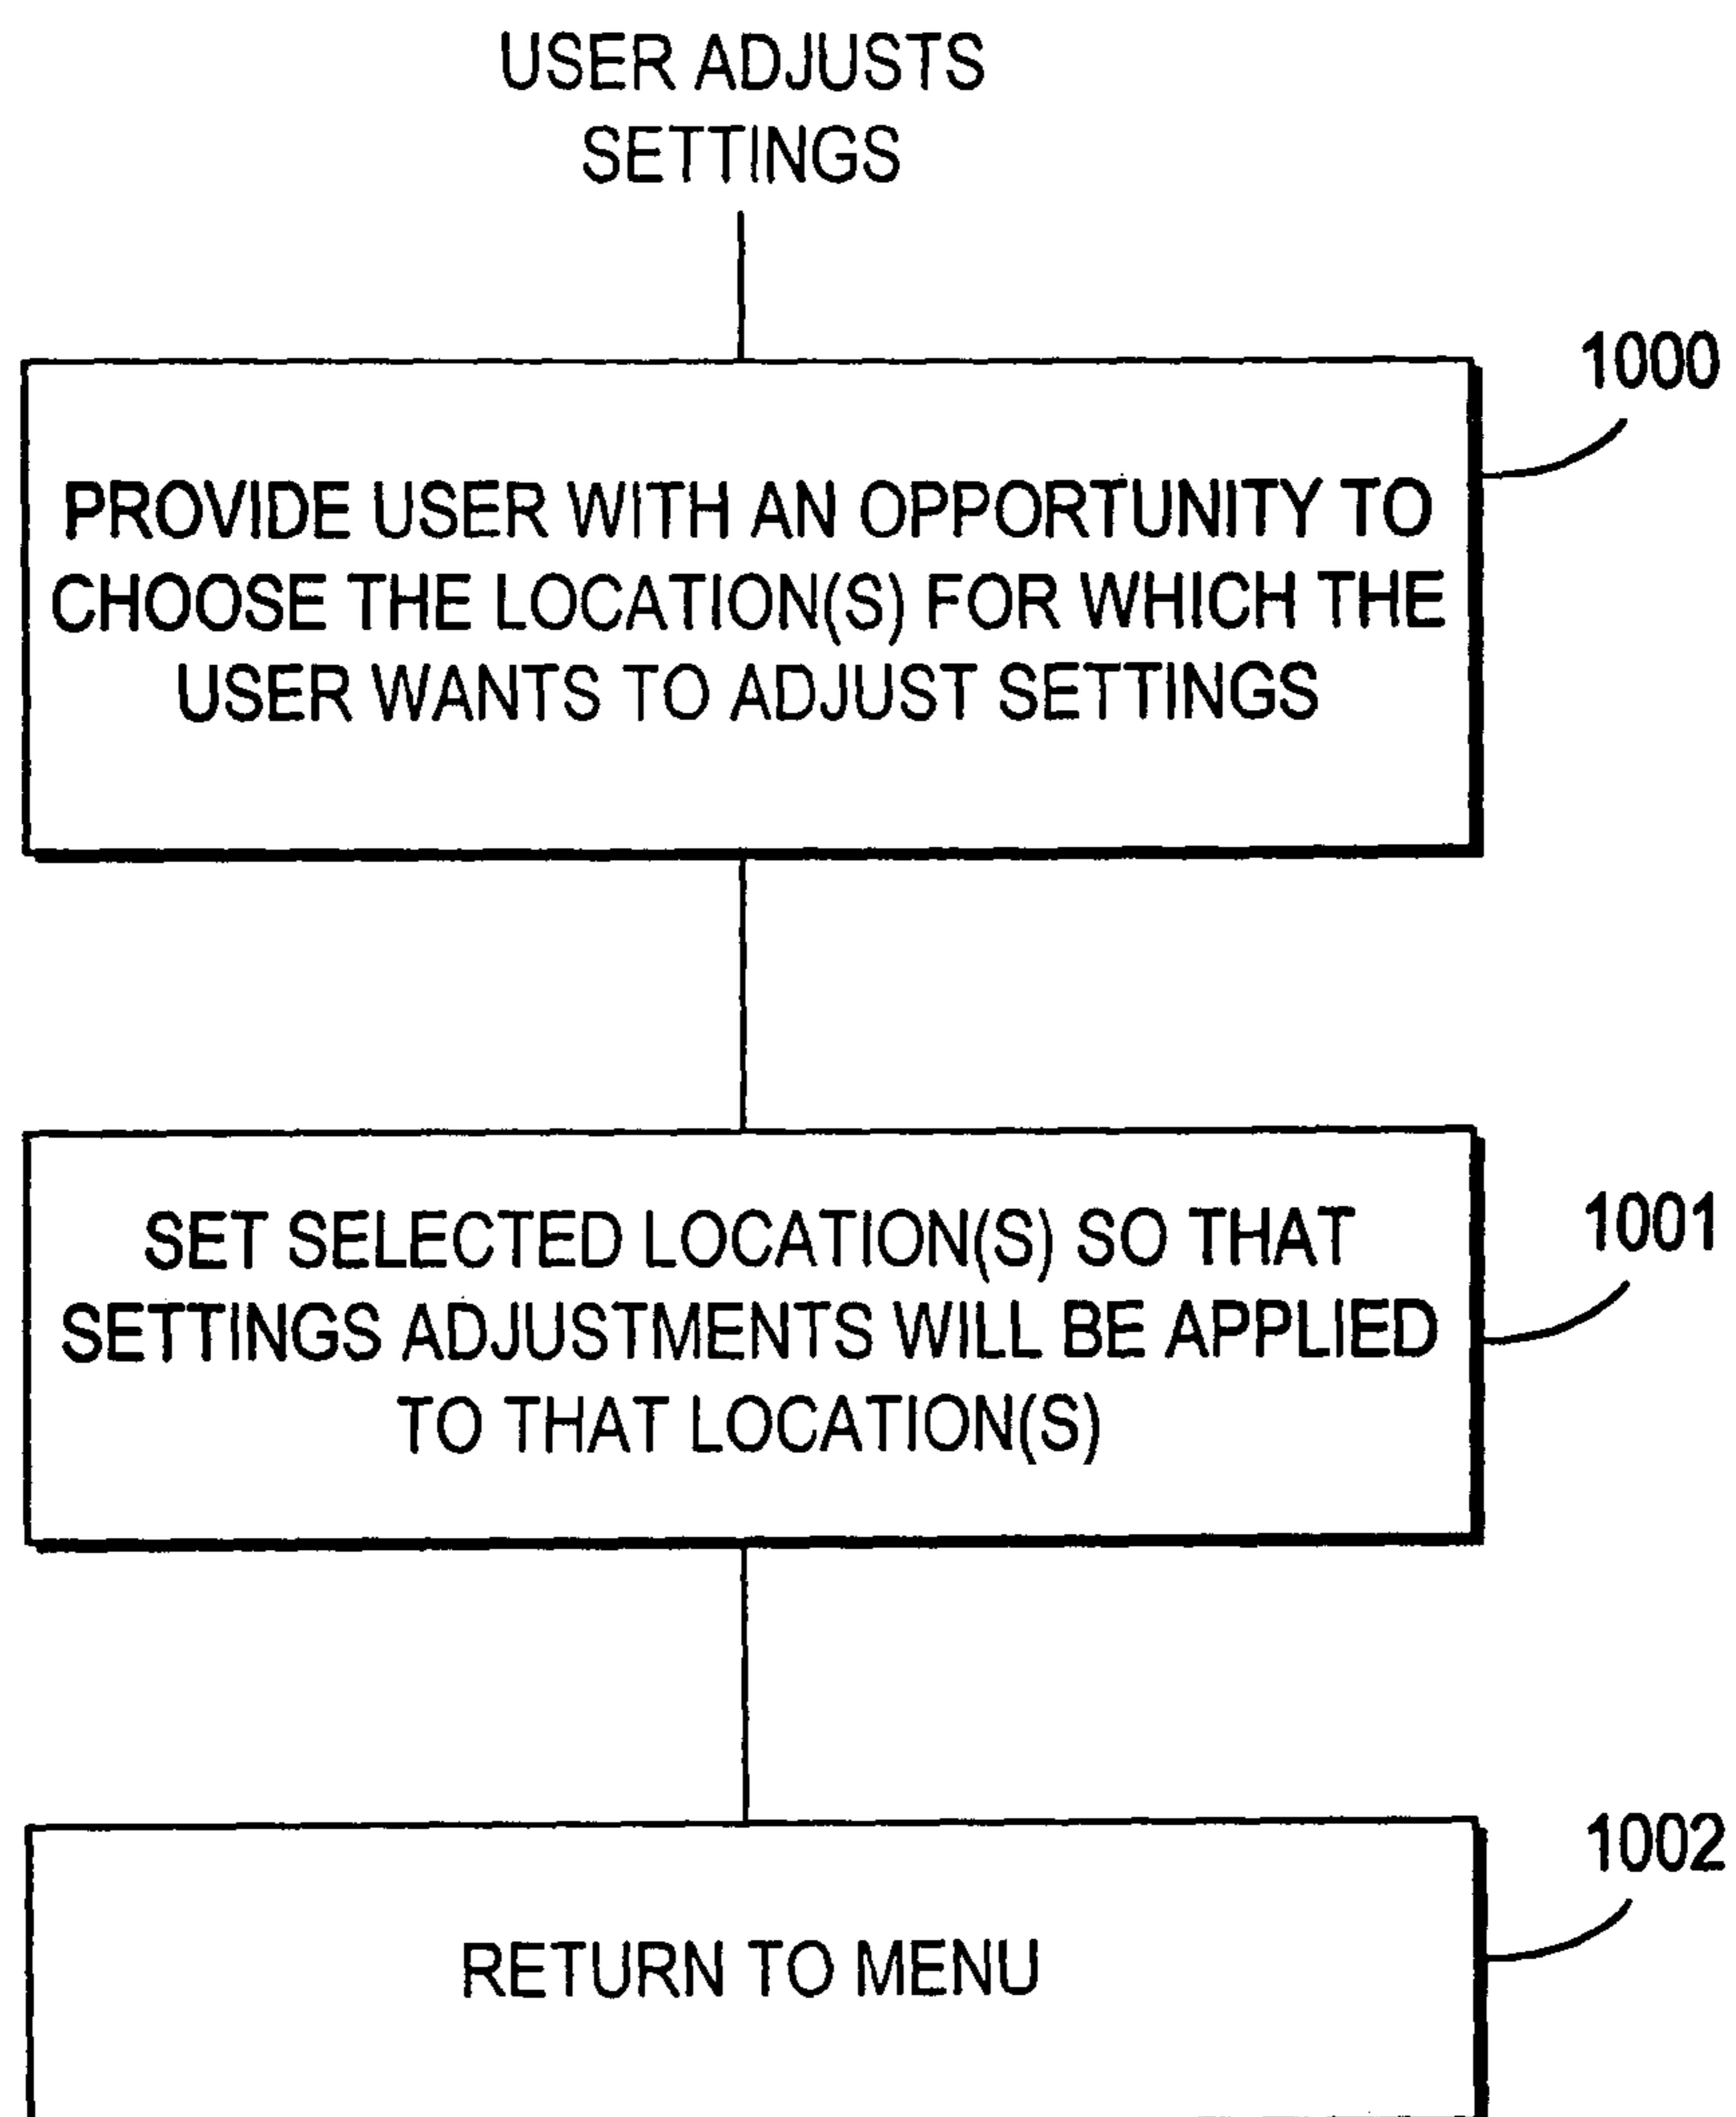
USER ADJUSTS SETTINGS

1000

PROVIDE USER WITH AN OPPORTUNITY TO CHOOSE THE LOCATION(S) FOR WHICH THE USER WANTS TO ADJUST SETTINGS

1001

SET SELECTED LOCATION(S) SO THAT SETTINGS ADJUSTMENTS WILL BE APPLIED TO THAT LOCATION(S)

1002

RETURN TO MENU